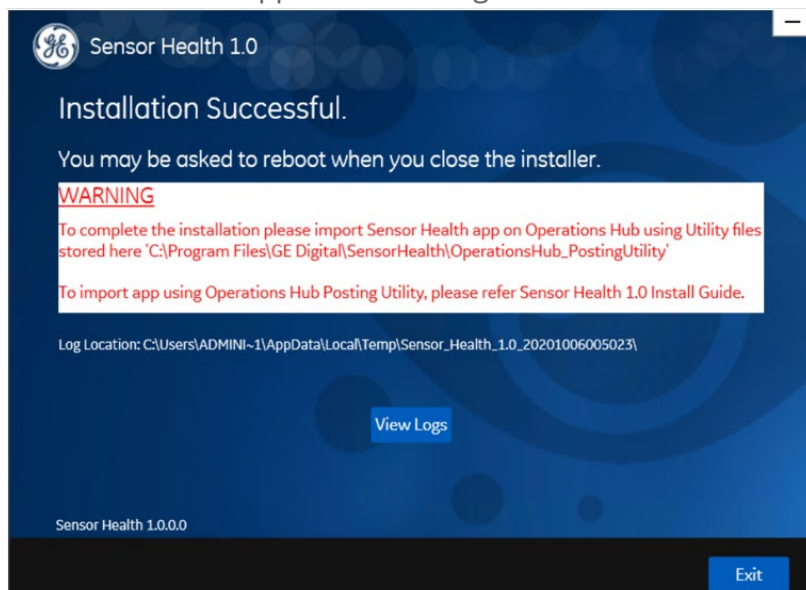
Sensor Health 1.0

Installation Successful.

You may be asked to reboot when you close the installer.

WARNING

To complete the installation please import Sensor Health app on Operations Hub using Utility files stored here 'C:\Program Files\GE Digital\SensorHealth\OperationsHub_PostingUtility'

To import app using Operations Hub Posting Utility, please refer Sensor Health 1.0 Install Guide.

Log Location: C:\Users\ADMINI~1\AppData\Local\Temp\Sensor_Health_1.0_20201006005023\

View Logs

Sensor Health 1.0.0.0

Exit